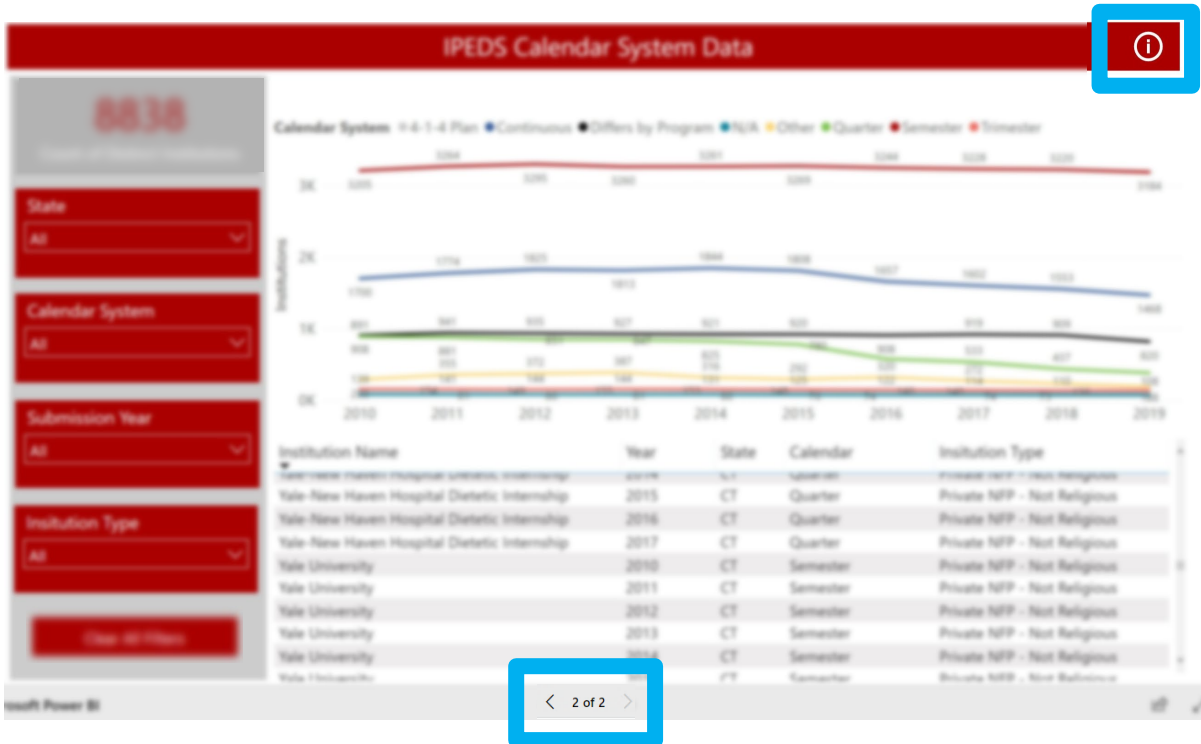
IPEDS Calendar System Data

ⓘ

8838
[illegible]

State
All

Calendar System
All

Submission Year
All

Insitution Type
All

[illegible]

Calendar System ● 4-1-4 Plan ● Continuous ● Differs by Program ● N/A ● Other ● Quarter ● Semester ● Trimester

3K
2K
1K
0K
Institutions

2010 2011 2012 2013 2014 2015 2016 2017 2018 2019

| Institution Name | Year | State | Calendar | Insitution Type |
|---|---|---|---|---|
| Yale-New Haven Hospital Dietetic Internship | 2014 | CT | Quarter | Private NFP - Not Religious |
| Yale-New Haven Hospital Dietetic Internship | 2015 | CT | Quarter | Private NFP - Not Religious |
| Yale-New Haven Hospital Dietetic Internship | 2016 | CT | Quarter | Private NFP - Not Religious |
| Yale-New Haven Hospital Dietetic Internship | 2017 | CT | Quarter | Private NFP - Not Religious |
| Yale University | 2010 | CT | Semester | Private NFP - Not Religious |
| Yale University | 2011 | CT | Semester | Private NFP - Not Religious |
| Yale University | 2012 | CT | Semester | Private NFP - Not Religious |
| Yale University | 2013 | CT | Semester | Private NFP - Not Religious |
| Yale University | 2014 | CT | Semester | Private NFP - Not Religious |
| Yale University | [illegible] | CT | Semester | Private NFP - Not Religious |

osoft Power BI

2 of 2